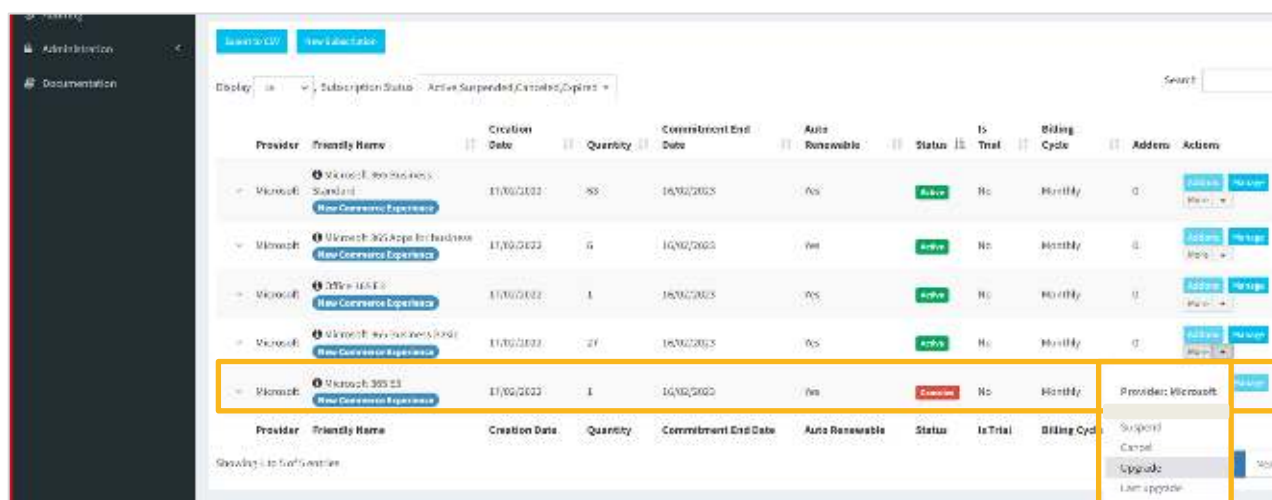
Administration

Documentation

Export to CSV New Subscription

Display 10 , Subscription Status Active,Suspended,Canceled,Expired

Search:

| | Provider | Friendly Name | Creation Date | Quantity | Commitment End Date | Auto Renewable | Status | Is Trial | Billing Cycle | Addons | Actions |
|---|---|---|---|---|---|---|---|---|---|---|---|
| | Microsoft | Microsoft 365 Business Standard New Commerce Experience | 17/02/2022 | 53 | 16/02/2023 | Yes | Active | No | Monthly | 0 | Addons Manage More |
| | Microsoft | Microsoft 365 Apps for business New Commerce Experience | 17/02/2022 | 6 | 16/02/2023 | Yes | Active | No | Monthly | 0 | Addons Manage More |
| | Microsoft | Office 365 E3 New Commerce Experience | 17/02/2022 | 1 | 16/02/2023 | Yes | Active | No | Monthly | 0 | Addons Manage More |
| | Microsoft | Microsoft 365 Business Basic New Commerce Experience | 17/02/2022 | 27 | 16/02/2023 | Yes | Active | No | Monthly | 0 | Addons Manage More |
| | Microsoft | Microsoft 365 E3 New Commerce Experience | 17/02/2022 | 1 | 16/02/2023 | Yes | Canceled | No | Monthly | | Manage |
| | Provider | Friendly Name | Creation Date | Quantity | Commitment End Date | Auto Renewable | Status | Is Trial | Billing Cycle | | |

Showing 1 to 5 of 5 entries

Provider: Microsoft

Suspend
Cancel
Upgrade
Last upgrade